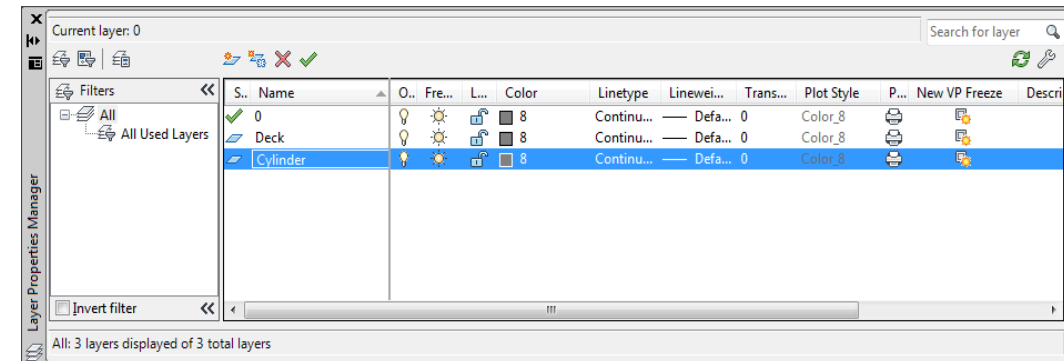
Current layer: 0

Search for layer

Filters

All

All Used Layers

Invert filter

| S.. | Name | O.. | Fre... | L... | Color | Linetype | Linewei... | Trans... | Plot Style | P... | New VP Freeze | Descri |
|---|---|---|---|---|---|---|---|---|---|---|---|---|
| | 0 | | | | 8 | Continu... | Defa... | 0 | Color_8 | | | |
| | Deck | | | | 8 | Continu... | Defa... | 0 | Color_8 | | | |
| | Cylinder | | | | 8 | Continu... | Defa... | 0 | Color_8 | | | |

Layer Properties Manager

All: 3 layers displayed of 3 total layers